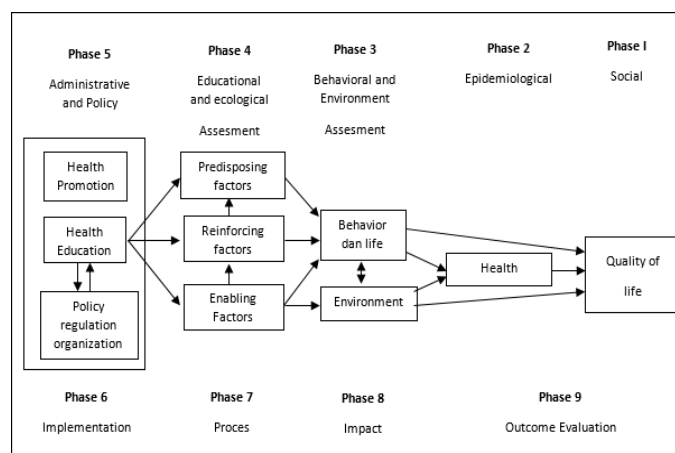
Phase 5

Administrative and Policy

Phase 4

Educational and ecological

Assesment

Phase 3

Behavioral and Environment

Assesment

Phase 2

Epidemiological

Phase I

Social

Health Promotion

Health Education

Policy regulation organization

Predisposing factors

Reinforcing factors

Enabling Factors

Behavior dan life

Environment

Health

Quality of life

Phase 6

Implementation

Phase 7

Proces

Phase 8

Impact

Phase 9

Outcome Evaluation